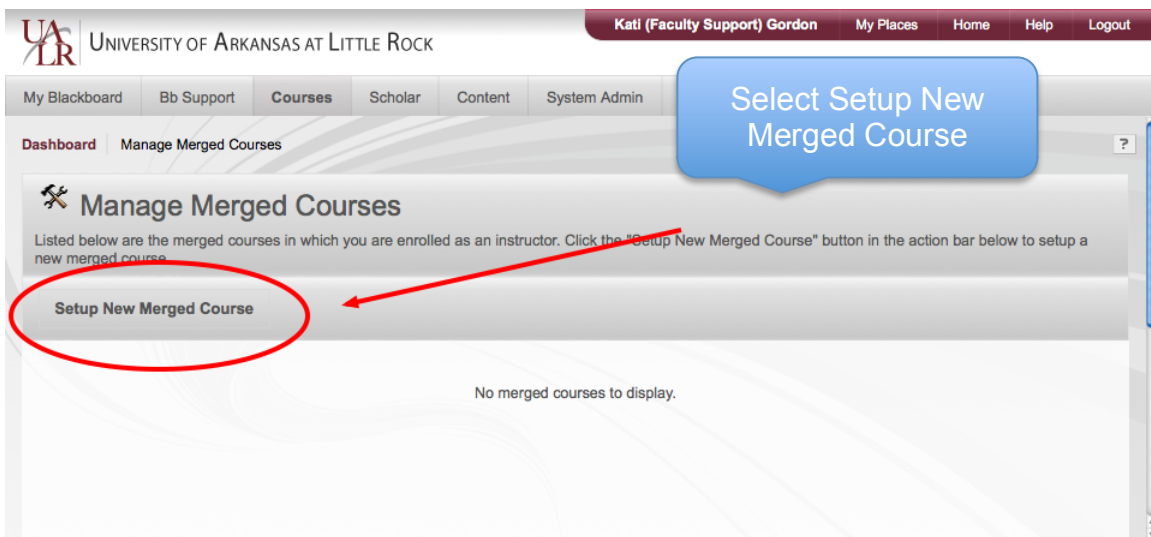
UALR University of Arkansas at Little Rock

Kati (Faculty Support) Gordon My Places Home Help Logout

My Blackboard Bb Support Courses Scholar Content System Admin

Select Setup New Merged Course

Dashboard Manage Merged Courses

?

Manage Merged Courses

Listed below are the merged courses in which you are enrolled as an instructor. Click the "Setup New Merged Course" button in the action bar below to setup a new merged course.

Setup New Merged Course

No merged courses to display.